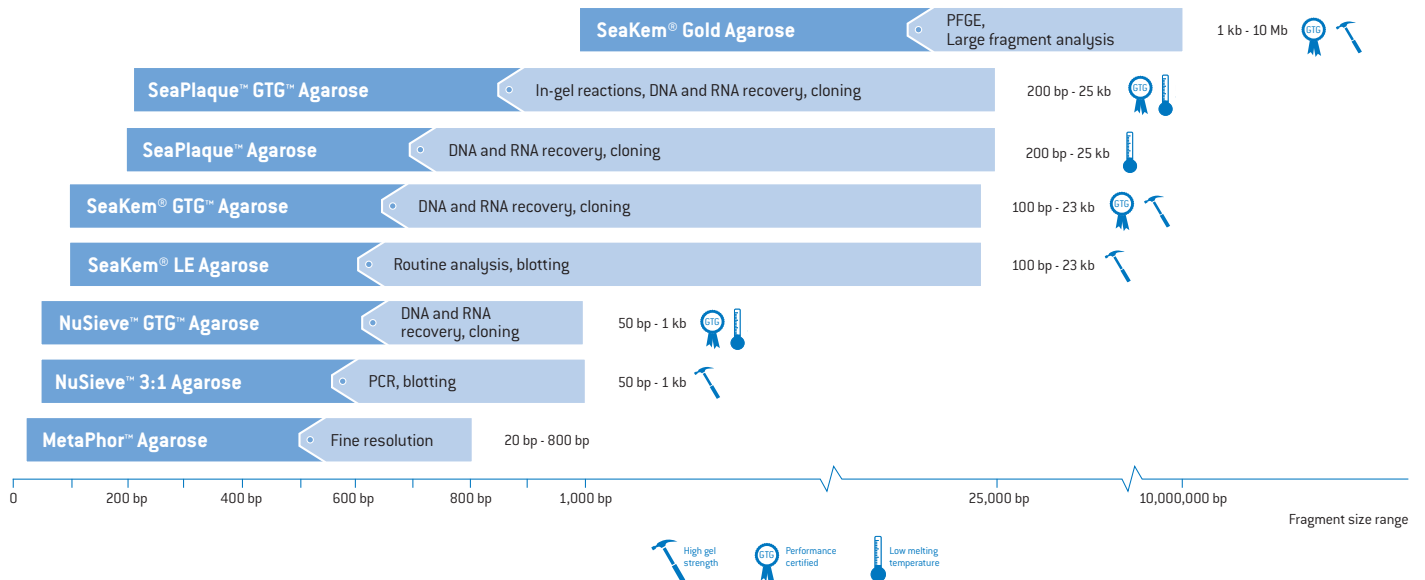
SeaKem® Gold Agarose
PFGE,
Large fragment analysis
1 kb - 10 Mb
GTG

SeaPlaque™ GTG™ Agarose
In-gel reactions, DNA and RNA recovery, cloning
200 bp - 25 kb
GTG

SeaPlaque™ Agarose
DNA and RNA recovery, cloning
200 bp - 25 kb

SeaKem® GTG™ Agarose
DNA and RNA recovery, cloning
100 bp - 23 kb
GTG

SeaKem® LE Agarose
Routine analysis, blotting
100 bp - 23 kb

NuSieve™ GTG™ Agarose
DNA and RNA recovery, cloning
50 bp - 1 kb
GTG

NuSieve™ 3:1 Agarose
PCR, blotting
50 bp - 1 kb

MetaPhor™ Agarose
Fine resolution
20 bp - 800 bp

0
200 bp
400 bp
600 bp
800 bp
1,000 bp
25,000 bp
10,000,000 bp
Fragment size range

High gel strength
GTG
Performance certified
Low melting temperature